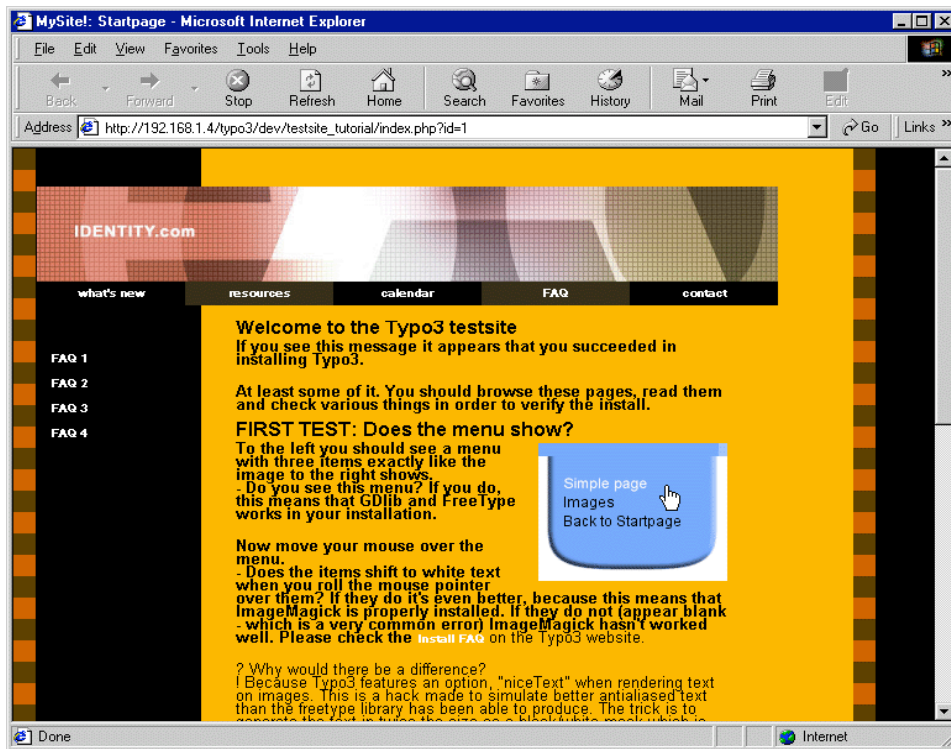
MySite!: Startpage - Microsoft Internet Explorer

File Edit View Favorites Tools Help

Back Forward Stop Refresh Home Search Favorites History Mail Print Edit

Address http://192.168.1.4/typo3/dev/testsite_tutorial/index.php?id=1 Go Links

IDENTITY.com

what's new resources calendar FAQ contact

FAQ 1
FAQ 2
FAQ 3
FAQ 4

Welcome to the Typo3 testsite
If you see this message it appears that you succeeded in installing Typo3.

At least some of it. You should browse these pages, read them and check various things in order to verify the install.

FIRST TEST: Does the menu show?
To the left you should see a menu with three items exactly like the image to the right shows.
- Do you see this menu? If you do, this means that GDlib and FreeType works in your installation.

Simple page
Images
Back to Startpage

Now move your mouse over the menu.
- Does the items shift to white text when you roll the mouse pointer over them? If they do it's even better, because this means that ImageMagick is properly installed. If they do not (appear blank - which is a very common error) ImageMagick hasn't worked well. Please check the Install FAQ on the Typo3 website.

? Why would there be a difference?
! Because Typo3 features an option, "niceText" when rendering text on images. This is a hack made to simulate better antialiased text than the freetype library has been able to produce. The trick is to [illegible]

Done Internet